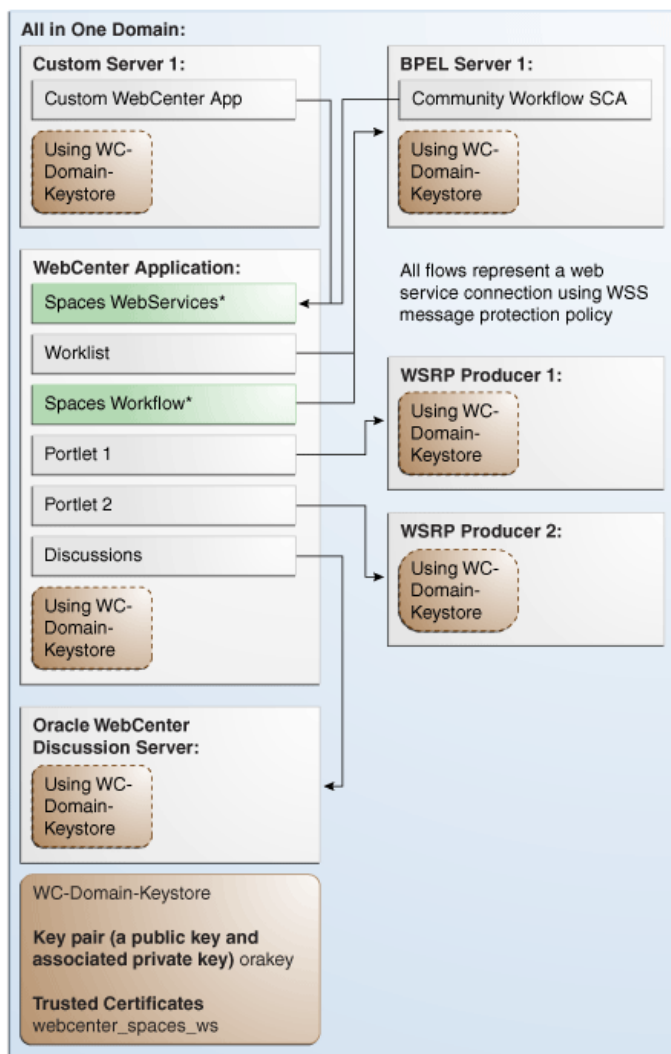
All in One Domain:

Custom Server 1:

Custom WebCenter App

Using WC-Domain-Keystore

BPEL Server 1:

Community Workflow SCA

Using WC-Domain-Keystore

WebCenter Application:

Spaces WebServices*

Worklist

Spaces Workflow*

Portlet 1

Portlet 2

Discussions

Using WC-Domain-Keystore

All flows represent a web service connection using WSS message protection policy

WSRP Producer 1:

Using WC-Domain-Keystore

WSRP Producer 2:

Using WC-Domain-Keystore

Oracle WebCenter Discussion Server:

Using WC-Domain-Keystore

WC-Domain-Keystore

Key pair (a public key and associated private key) orakey

Trusted Certificates
webcenter_spaces_ws